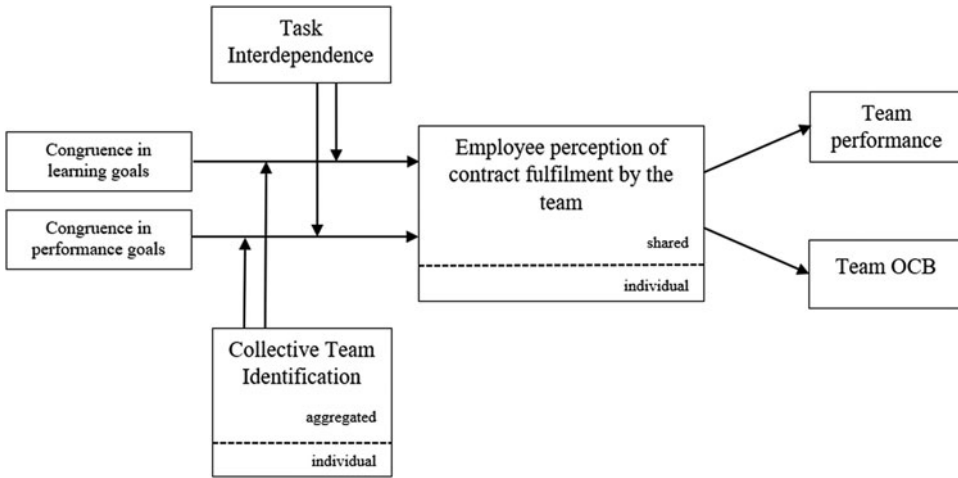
Task Interdependence

Congruence in learning goals

Congruence in performance goals

Employee perception of contract fulfilment by the team

shared

individual

Team performance

Team OCB

Collective Team Identification

aggregated

individual